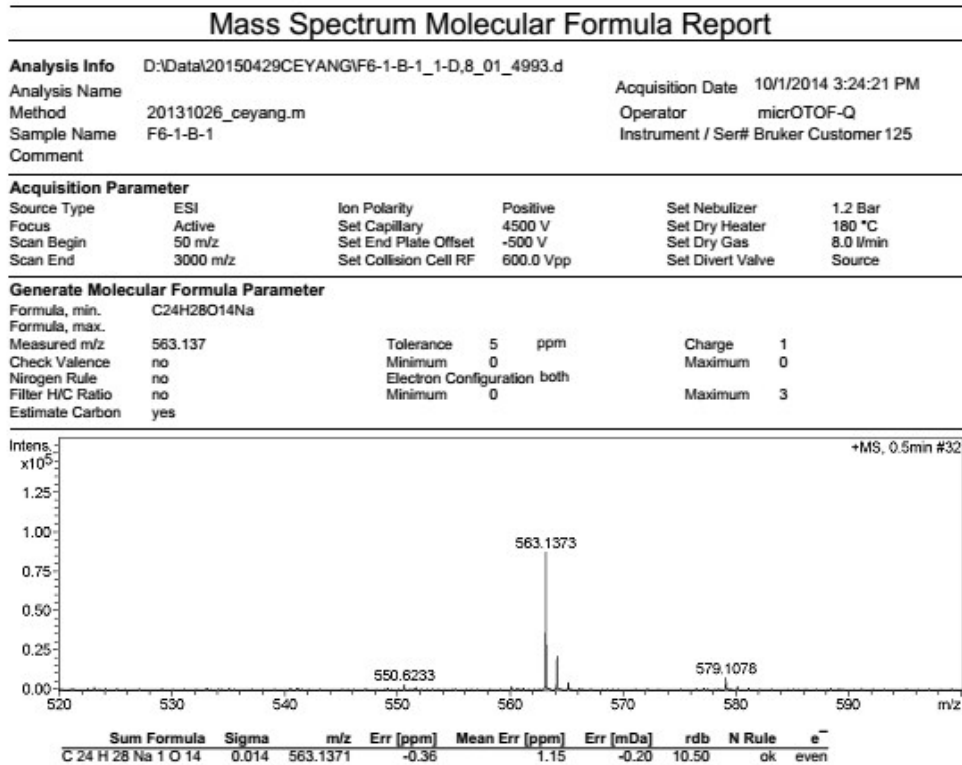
Mass Spectrum Molecular Formula Report

| | | | |
|---|---|---|---|
| Analysis Info | D:\Data\20150429CEYANG\F6-1-B-1_1-D,8_01_4993.d | Acquisition Date | 10/1/2014 3:24:21 PM |
| Analysis Name | | | |
| Method | 20131026_ceyang.m | Operator | micrOTOF-Q |
| Sample Name | F6-1-B-1 | Instrument / Ser# | Bruker Customer 125 |
| Comment | | | |

Acquisition Parameter

| | | | | | |
|---|---|---|---|---|---|
| Source Type | ESI | Ion Polarity | Positive | Set Nebulizer | 1.2 Bar |
| Focus | Active | Set Capillary | 4500 V | Set Dry Heater | 180 °C |
| Scan Begin | 50 m/z | Set End Plate Offset | -500 V | Set Dry Gas | 8.0 l/min |
| Scan End | 3000 m/z | Set Collision Cell RF | 600.0 Vpp | Set Divert Valve | Source |

Generate Molecular Formula Parameter

| | | | | | |
|---|---|---|---|---|---|
| Formula, min. | C24H28O14Na | | | | |
| Formula, max. | | | | | |
| Measured m/z | 563.137 | Tolerance | 5 ppm | Charge | 1 |
| Check Valence | no | Minimum | 0 | Maximum | 0 |
| Nirogen Rule | no | Electron Configuration | both | | |
| Filter H/C Ratio | no | Minimum | 0 | Maximum | 3 |
| Estimate Carbon | yes | | | | |

Intens. $x10^5$
+MS, 0.5min #32
1.25
1.00
0.75
0.50
0.25
0.00
563.1373
550.6233
579.1078
520 530 540 550 560 570 580 590 m/z

| Sum Formula | Sigma | m/z | Err [ppm] | Mean Err [ppm] | Err [mDa] | rdb | N Rule | e⁻ |
|---|---|---|---|---|---|---|---|---|
| C 24 H 28 Na 1 O 14 | 0.014 | 563.1371 | -0.36 | 1.15 | -0.20 | 10.50 | ok | even |